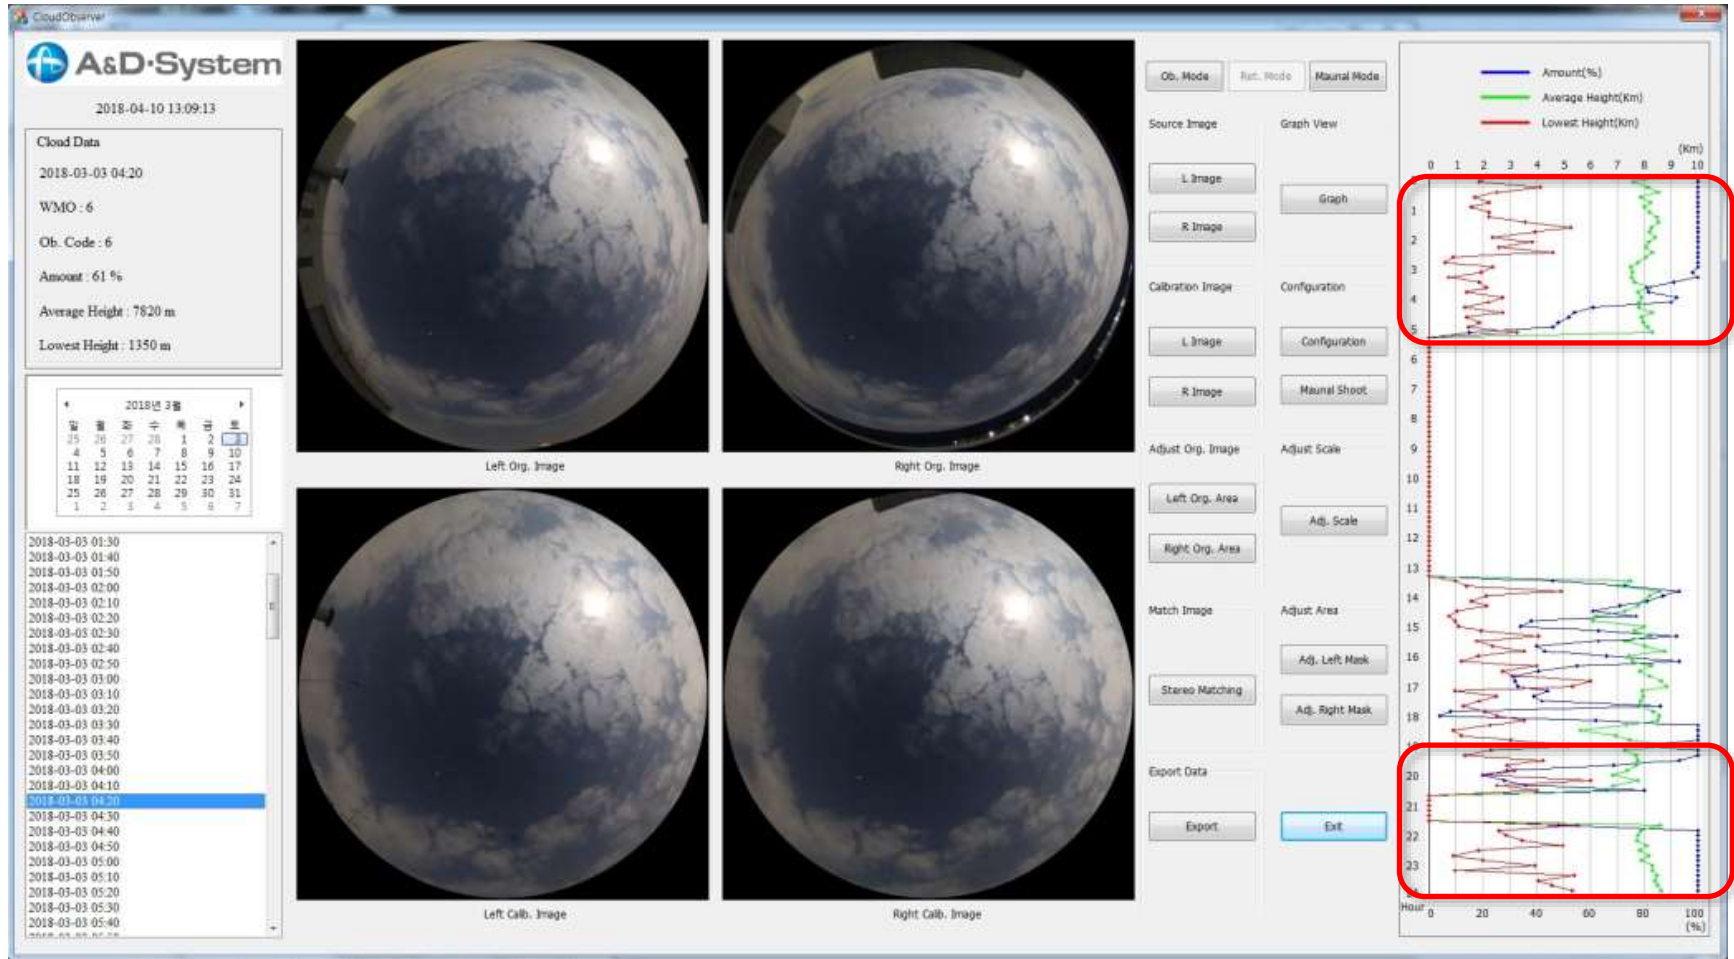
CloudObserver

A&D·System

2018-04-10 13:09:13

Cloud Data

2018-03-03 04:20

WMO : 6

Ob. Code : 6

Amount : 61 %

Average Height : 7820 m

Lowest Height : 1350 m

2018년 3월

| 일 | 월 | 화 | 수 | 목 | 금 | 토 |
|---|---|---|---|---|---|---|
| 25 | 26 | 27 | 28 | 1 | 2 | 3 |
| 4 | 5 | 6 | 7 | 8 | 9 | 10 |
| 11 | 12 | 13 | 14 | 15 | 16 | 17 |
| 18 | 19 | 20 | 21 | 22 | 23 | 24 |
| 25 | 26 | 27 | 28 | 29 | 30 | 31 |
| 1 | 2 | 3 | 4 | 5 | 6 | 7 |

2018-03-03 01:30
2018-03-03 01:40
2018-03-03 01:50
2018-03-03 02:00
2018-03-03 02:10
2018-03-03 02:20
2018-03-03 02:30
2018-03-03 02:40
2018-03-03 02:50
2018-03-03 03:00
2018-03-03 03:10
2018-03-03 03:20
2018-03-03 03:30
2018-03-03 03:40
2018-03-03 03:50
2018-03-03 04:00
2018-03-03 04:10
2018-03-03 04:20
2018-03-03 04:30
2018-03-03 04:40
2018-03-03 04:50
2018-03-03 05:00
2018-03-03 05:10
2018-03-03 05:20
2018-03-03 05:30
2018-03-03 05:40

Left Org. Image

Right Org. Image

Left Calb. Image

Right Calb. Image

Ob. Mode
Ret. Mode
Maunal Mode

Source Image
Graph View
L Image
Graph
R Image

Calibration Image
Configuration
L Image
Configuration
R Image
Maunal Shoot

Adjust Org. Image
Adjust Scale
Left Org. Area
Adj. Scale
Right Org. Area

Match Image
Adjust Area
Adj. Left Mask
Stereo Matching
Adj. Right Mask

Export Data
Export
Exit

Amount(%)
Average Height(Km)
Lowest Height(Km)

(Km)
0 1 2 3 4 5 6 7 8 9 10

1 2 3 4 5 6 7 8 9 10 11 12 13 14 15 16 17 18 20 21 22 23

Hour 0 20 40 60 80 100
(%)